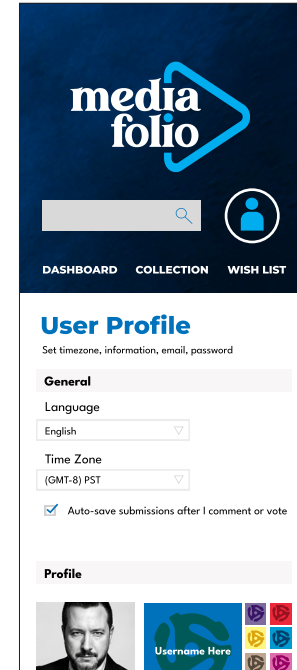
media folio

DASHBOARD COLLECTION WISH LIST

User Profile

Set timezone, information, email, password

General

Language

English

Time Zone

(GMT-8) PST

Auto-save submissions after I comment or vote

Profile

Username Here